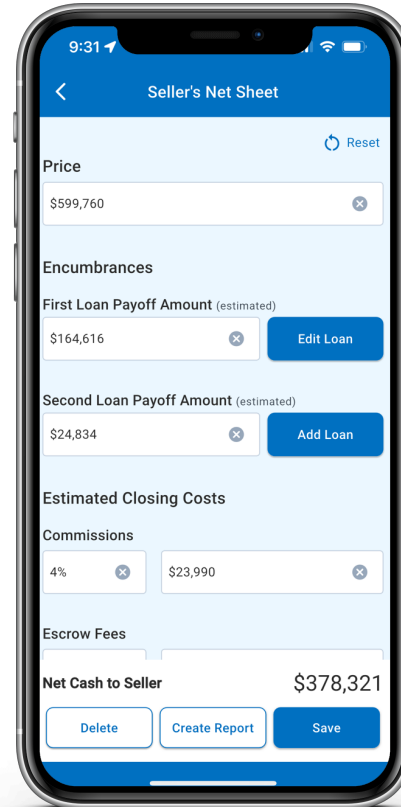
9:31

Seller's Net Sheet

Reset

Price

$599,760

Encumbrances

First Loan Payoff Amount (estimated)

$164,616

Edit Loan

Second Loan Payoff Amount (estimated)

$24,834

Add Loan

Estimated Closing Costs

Commissions

4%

$23,990

Escrow Fees

Net Cash to Seller

$378,321

Delete

Create Report

Save